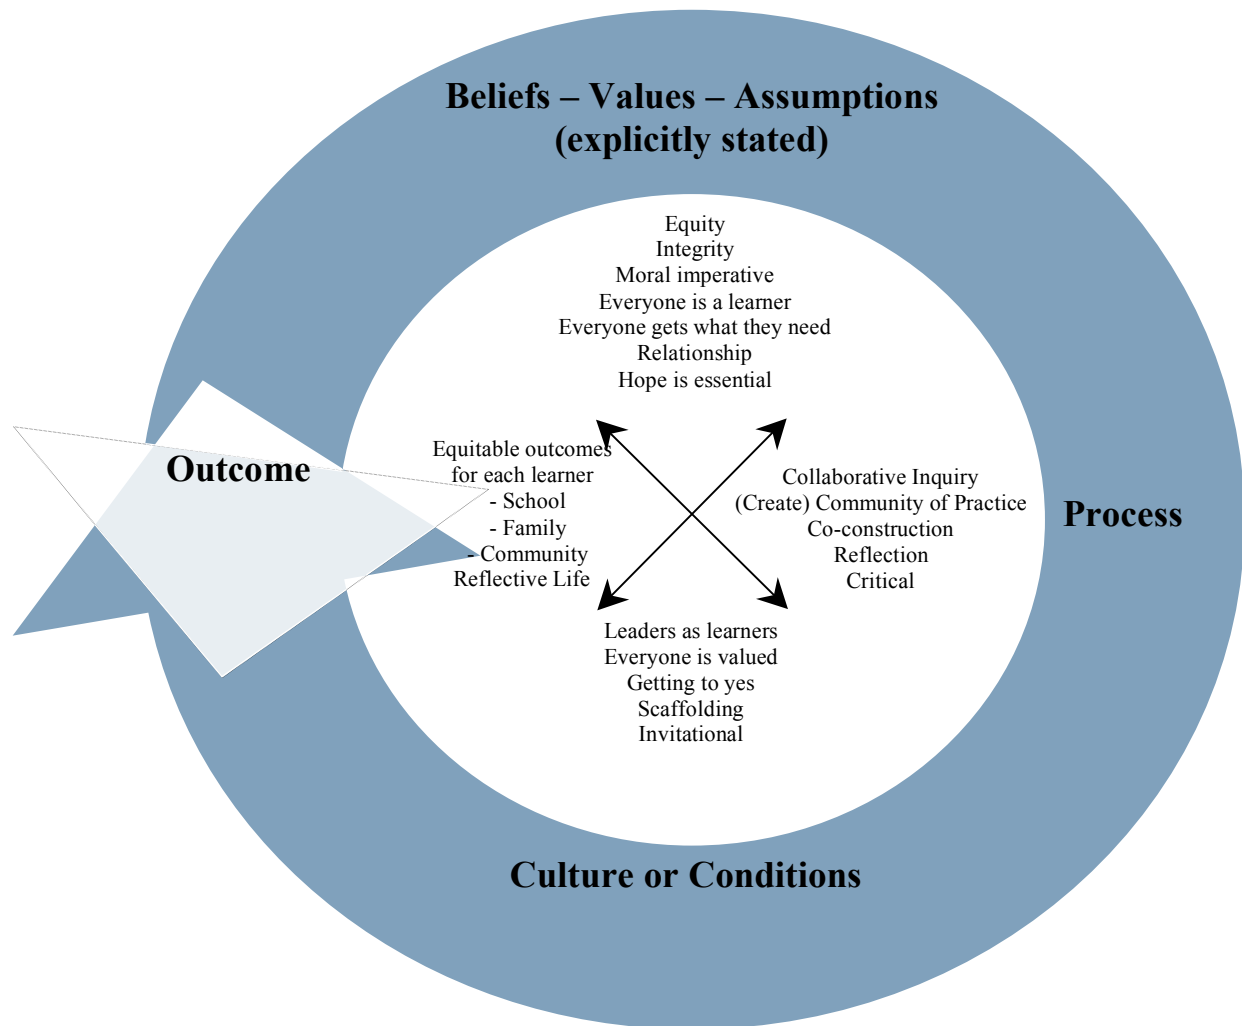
Beliefs – Values – Assumptions
(explicitly stated)

Equity
Integrity
Moral imperative
Everyone is a learner
Everyone gets what they need
Relationship
Hope is essential

Outcome

Equitable outcomes
for each learner
- School
- Family
- Community
Reflective Life

Collaborative Inquiry
(Create) Community of Practice
Co-construction
Reflection
Critical

Process

Leaders as learners
Everyone is valued
Getting to yes
Scaffolding
Invitational

Culture or Conditions